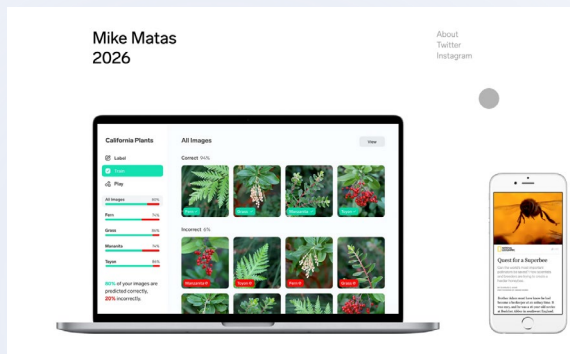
Mike Matas
2026

About
Twitter
Instagram

California Plants

Label
Train
Play

All Images
Fern
Grass
Manzanita
Toyon

80% of your images are predicted correctly, 20% incorrectly.

All Images
View

Correct 94%
Fern
Grass
Manzanita
Toyon

Incorrect 6%
Manzanita
Toyon
Fern
Grass

Quest for a Superbee